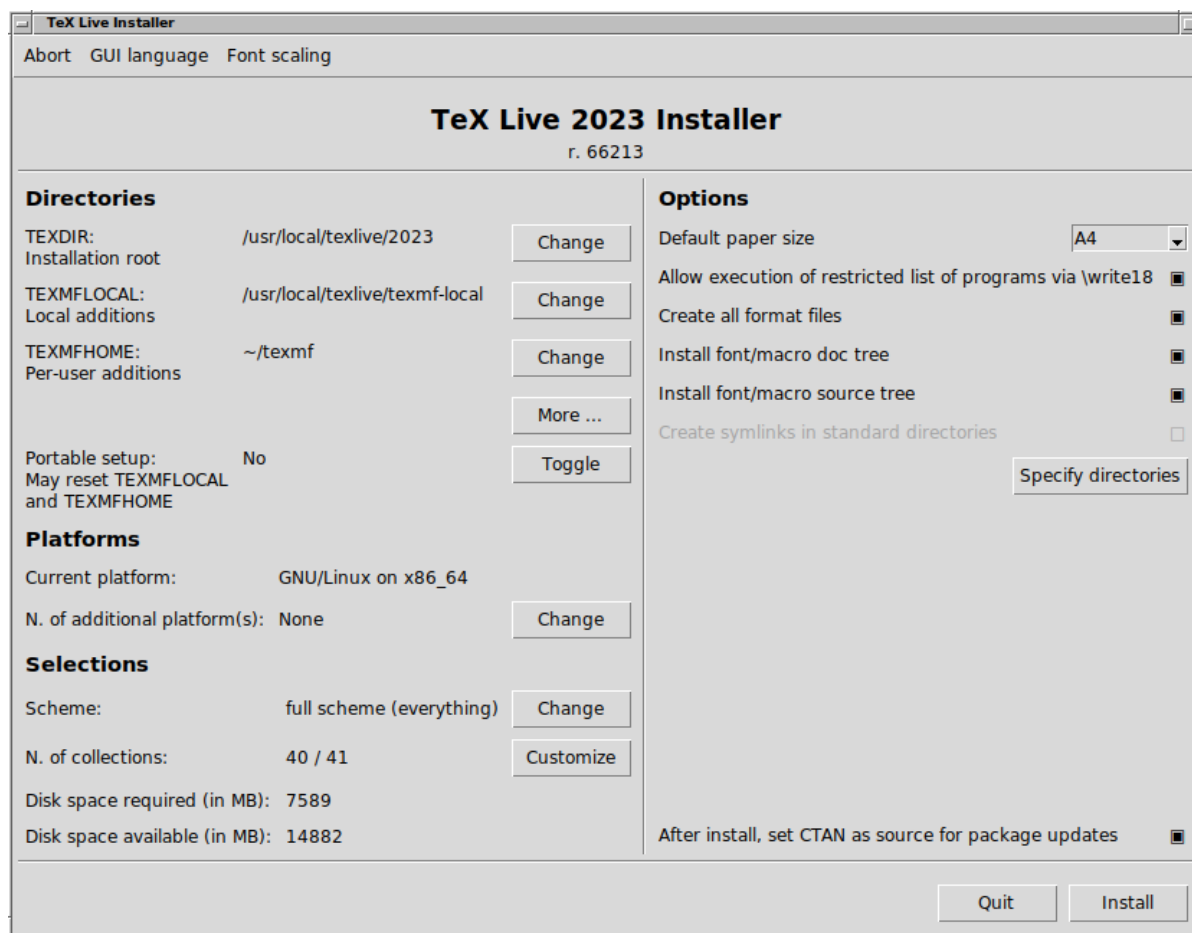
TeX Live Installer

Abort GUI language Font scaling

TeX Live 2023 Installer
r. 66213

Directories

TEXDIR: /usr/local/texlive/2023 Change
Installation root

TEXMFLOCAL: /usr/local/texlive/texmf-local Change
Local additions

TEXMFHOME: ~/texmf Change
Per-user additions

More ...

Portable setup: No Toggle
May reset TEXMFLOCAL and TEXMFHOME

Platforms

Current platform: GNU/Linux on x86_64

N. of additional platform(s): None Change

Selections

Scheme: full scheme (everything) Change

N. of collections: 40 / 41 Customize

Disk space required (in MB): 7589

Disk space available (in MB): 14882

Options

Default paper size A4

Allow execution of restricted list of programs via \write18

Create all format files

Install font/macro doc tree

Install font/macro source tree

Create symlinks in standard directories

Specify directories

After install, set CTAN as source for package updates

Quit Install